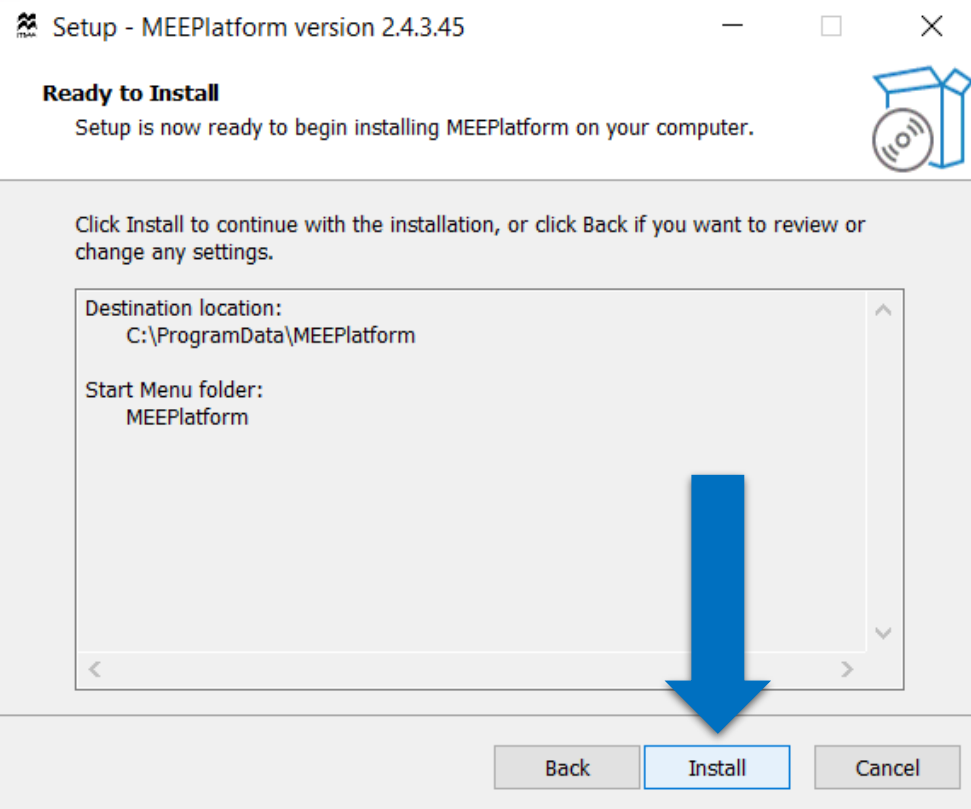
Setup - MEEPlatform version 2.4.3.45

Ready to Install
Setup is now ready to begin installing MEEPlatform on your computer.

Click Install to continue with the installation, or click Back if you want to review or change any settings.

Destination location:
C:\ProgramData\MEEPlatform

Start Menu folder:
MEEPlatform

Back
Install
Cancel